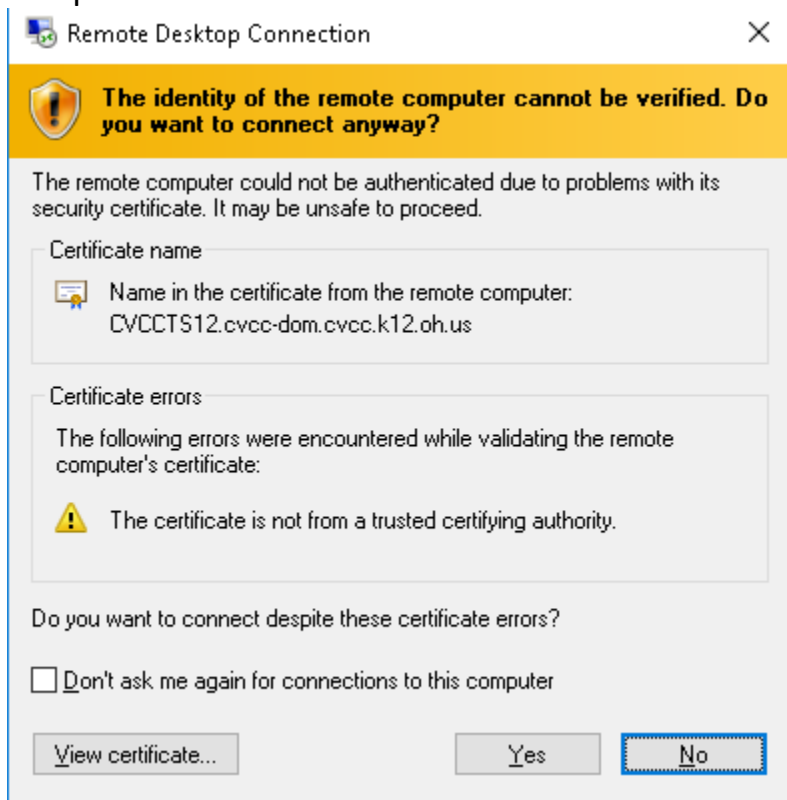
Remote Desktop Connection

×

The identity of the remote computer cannot be verified. Do you want to connect anyway?

The remote computer could not be authenticated due to problems with its security certificate. It may be unsafe to proceed.

Certificate name

Name in the certificate from the remote computer:
CVCCTS12.cvcc-dom.cvcc.k12.oh.us

Certificate errors

The following errors were encountered while validating the remote computer's certificate:

The certificate is not from a trusted certifying authority.

Do you want to connect despite these certificate errors?

Don't ask me again for connections to this computer

View certificate...

Yes

No